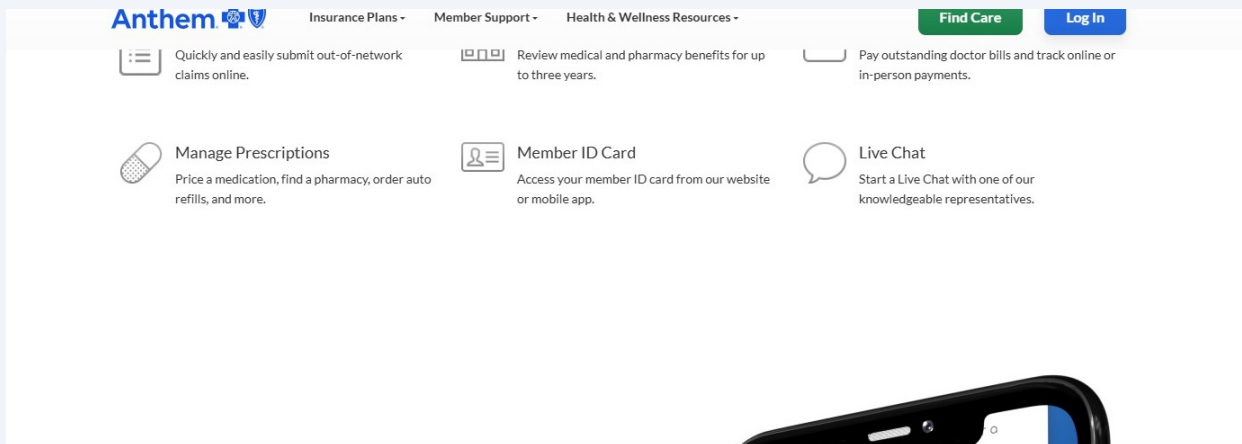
Anthem

Insurance Plans

Member Support

Health & Wellness Resources

Find Care

Log In

Quickly and easily submit out-of-network claims online.

Review medical and pharmacy benefits for up to three years.

Pay outstanding doctor bills and track online or in-person payments.

Manage Prescriptions

Price a medication, find a pharmacy, order auto refills, and more.

Member ID Card

Access your member ID card from our website or mobile app.

Live Chat

Start a Live Chat with one of our knowledgeable representatives.